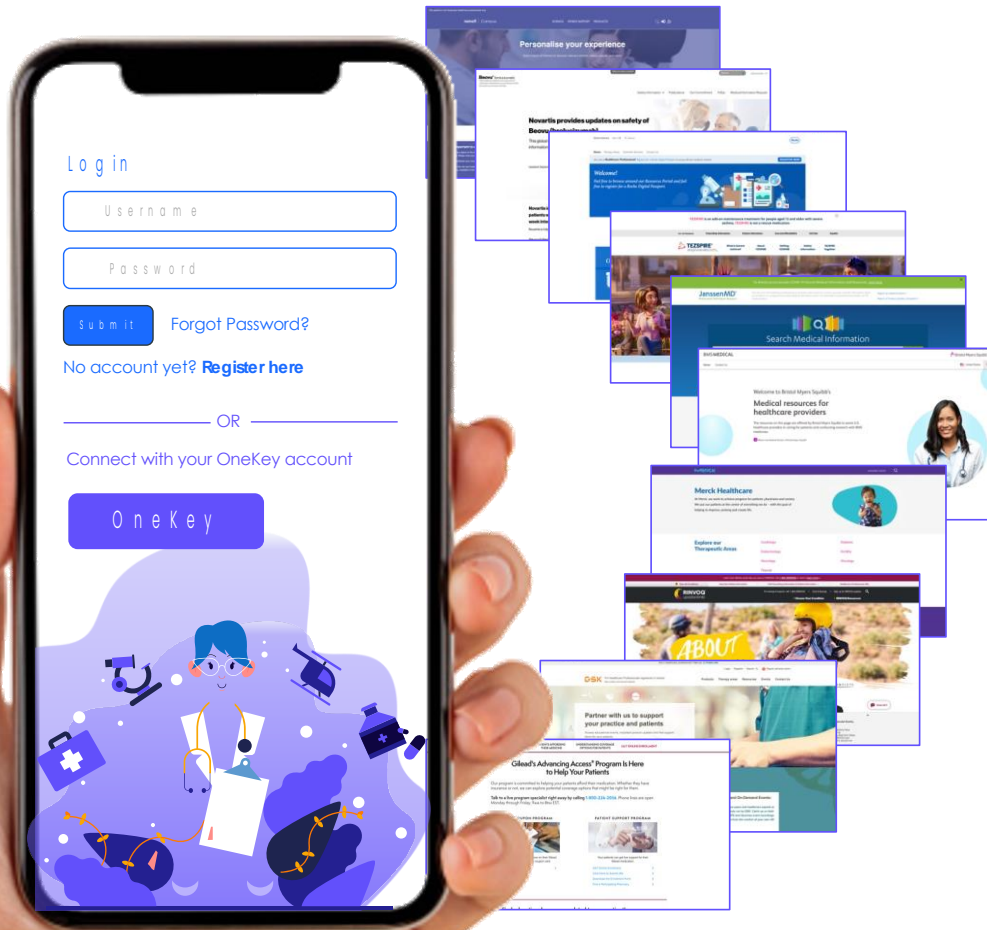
Login

Username

Password

Submit Forgot Password?

No account yet? **Register here**

OR

Connect with your OneKey account

OneKey

Personalise your experience

Novartis provides updates on safety of Beovu

Welcome!

TEZSPIRE

JanssenMD

Search Medical Information

BMS MEDICAL

Welcome to Bristol Myers Squibb's

Medical resources for healthcare providers

Merck Healthcare

Explore our Therapeutic Areas

RINVOQ

ABOUT

GSK

Partner with us to support your practice and patients

Gilead's Advancing Access® Program Is Here to Help Your Patients